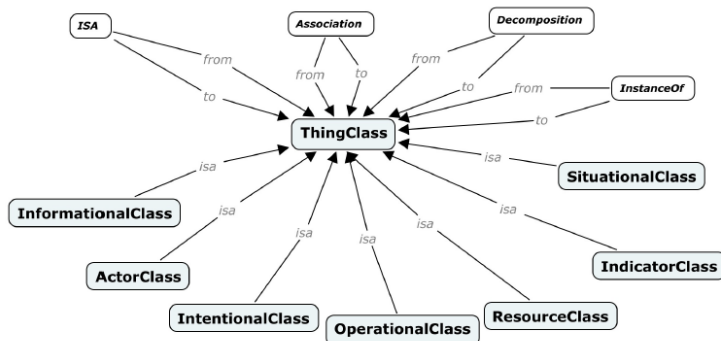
ISA

Association

Decomposition

from

from

to

from

to

to

from

InstanceOf

to

ThingClass

isa

isa

SituationalClass

InformationalClass

isa

isa

isa

isa

isa

isa

ActorClass

IndicatorClass

IntentionalClass

OperationalClass

ResourceClass